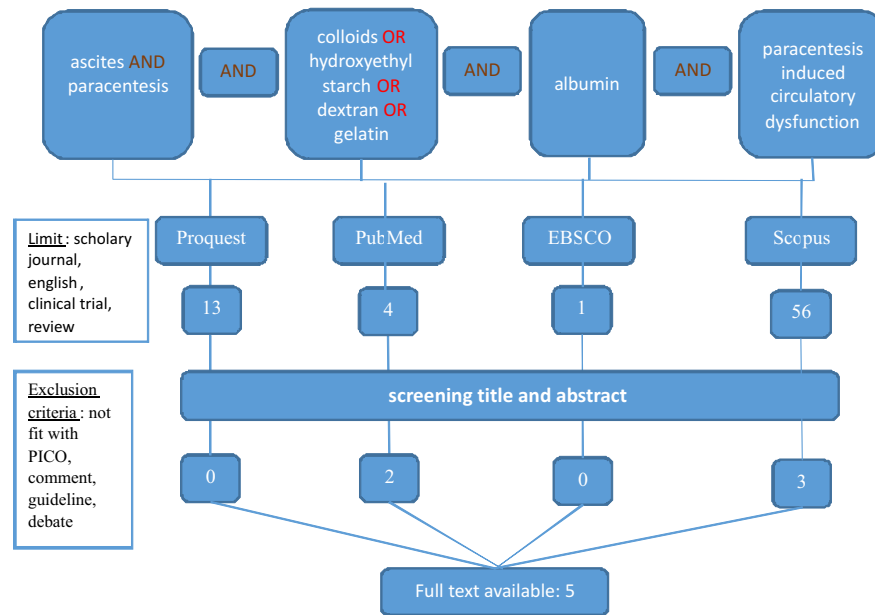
ascites AND paracentesis

AND

colloids OR hydroxyethyl starch OR dextran OR gelatin

AND

albumin

AND

paracentesis induced circulatory dysfunction

Limit : scholary journal, english , clinical trial, review

Proquest

PubMed

EBSCO

Scopus

13

4

1

56

Exclusion criteria : not fit with PICO, comment, guideline, debate

screening title and abstract

0

2

0

3

Full text available: 5